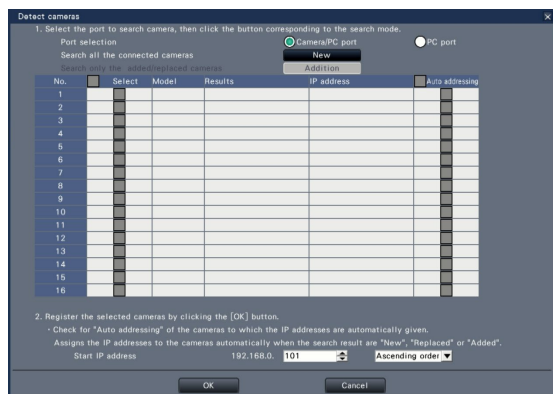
Detect cameras

1. Select the port to search camera, then click the button corresponding to the search mode.

Port selection Camera/PC port PC port

Search all the connected cameras New

Search only the added/replaced cameras Addition

| No. | Select | Model | Results | IP address | Auto addressing |
|---|---|---|---|---|---|
| 1 | | | | | |
| 2 | | | | | |
| 3 | | | | | |
| 4 | | | | | |
| 5 | | | | | |
| 6 | | | | | |
| 7 | | | | | |
| 8 | | | | | |
| 9 | | | | | |
| 10 | | | | | |
| 11 | | | | | |
| 12 | | | | | |
| 13 | | | | | |
| 14 | | | | | |
| 15 | | | | | |
| 16 | | | | | |

2. Register the selected cameras by clicking the [OK] button.

· Check for "Auto addressing" of the cameras to which the IP addresses are automatically given.

Assigns the IP addresses to the cameras automatically when the search result are "New", "Replaced" or "Added".

Start IP address 192.168.0. 101 Ascending order

OK Cancel